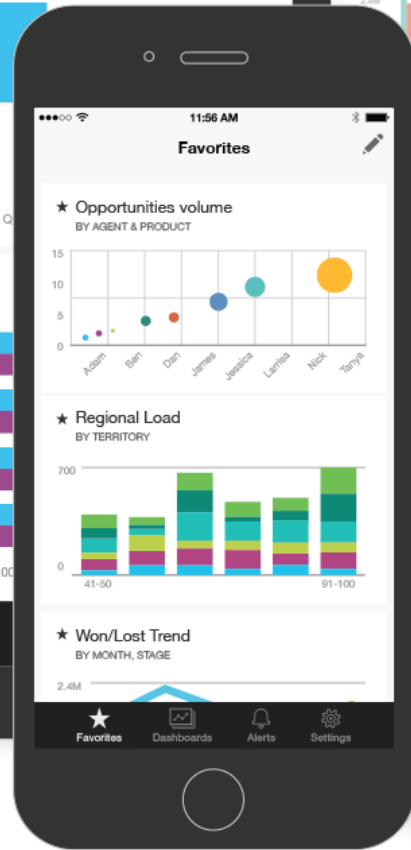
11:56 AM

Favorites

★ Opportunities volume
BY AGENT & PRODUCT

15
10
5
0
Adam
Ben
Dan
James
Jessica
Larrisa
Nick
Tanya

★ Regional Load
BY TERRITORY

700
0
41-50
91-100

★ Won/Lost Trend
BY MONTH, STAGE

2.4M

Favorites
Dashboards
Alerts
Settings